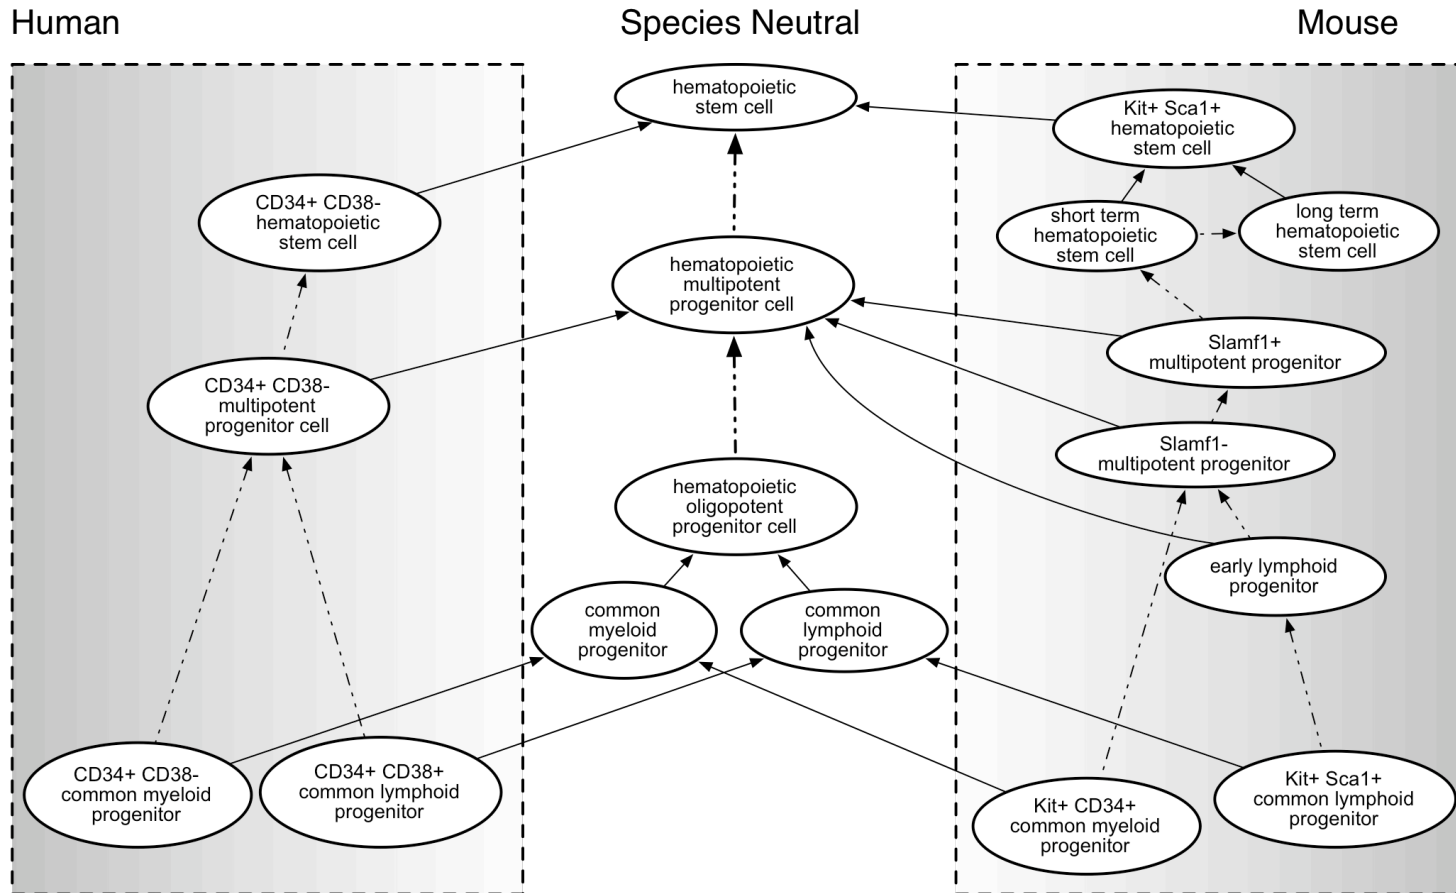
Human

Species Neutral

Mouse

hematopoietic stem cell

CD34+ CD38- hematopoietic stem cell

hematopoietic multipotent progenitor cell

CD34+ CD38- multipotent progenitor cell

hematopoietic oligopotent progenitor cell

common myeloid progenitor

common lymphoid progenitor

CD34+ CD38- common myeloid progenitor

CD34+ CD38+ common lymphoid progenitor

Kit+ Sca1+ hematopoietic stem cell

short term hematopoietic stem cell

long term hematopoietic stem cell

Slamf1+ multipotent progenitor

Slamf1- multipotent progenitor

early lymphoid progenitor

Kit+ CD34+ common myeloid progenitor

Kit+ Sca1+ common lymphoid progenitor